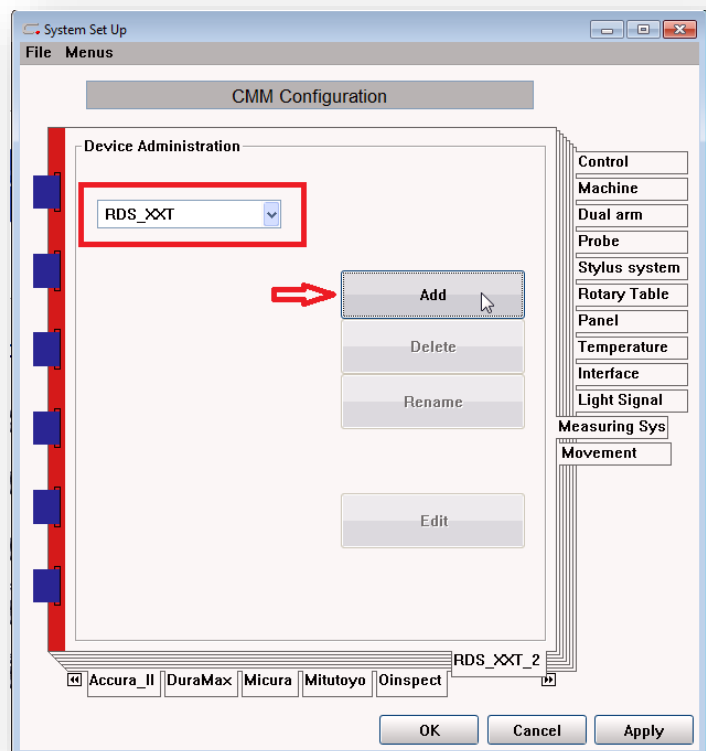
System Set Up
File Menus

CMM Configuration

Device Administration

RDS_XXT

Add
Delete
Rename
Edit

Control
Machine
Dual arm
Probe
Stylus system
Rotary Table
Panel
Temperature
Interface
Light Signal
Measuring Sys
Movement

RDS_XXT_2

Accura_II DuraMax Micura Mitutoyo Oinspect

OK Cancel Apply